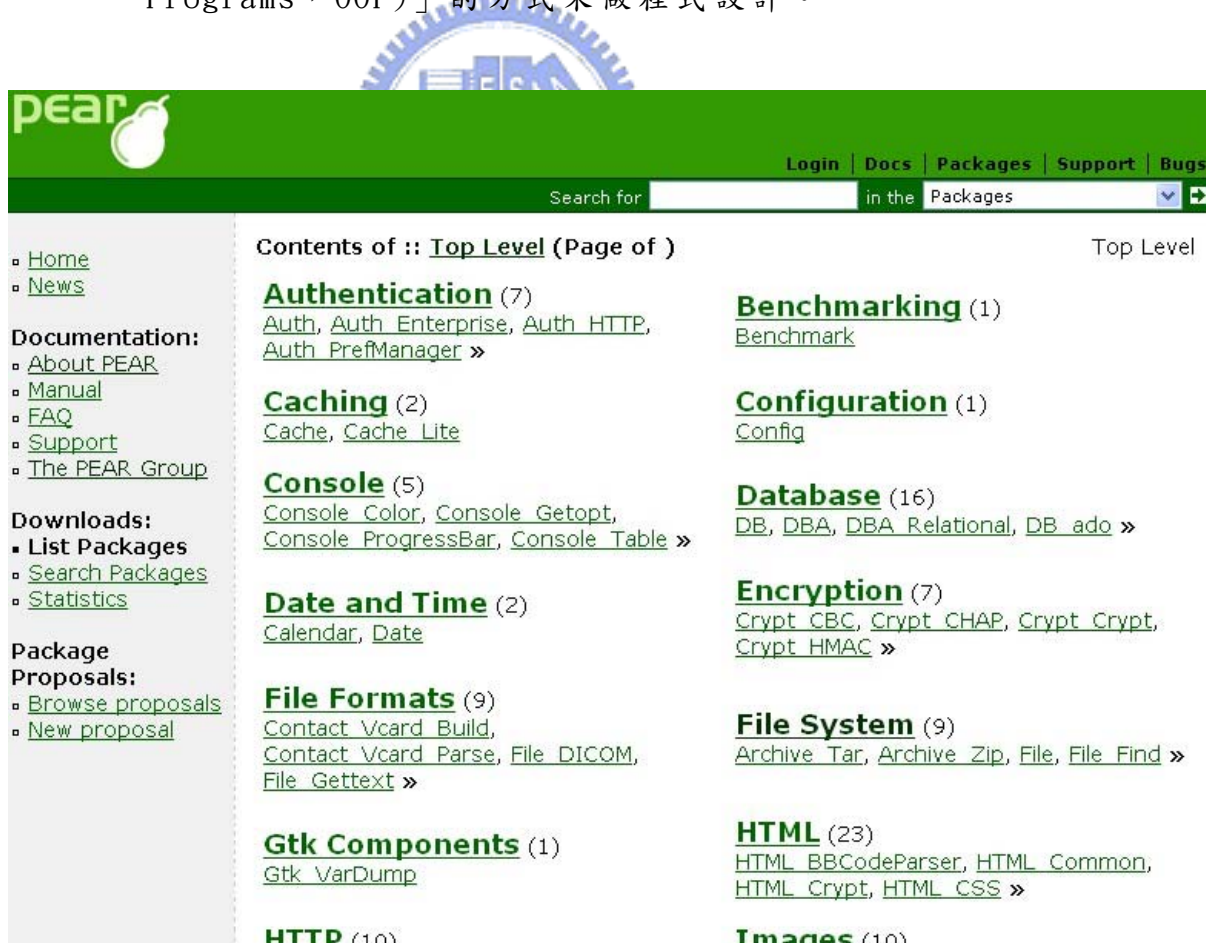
Programs，OOP)」的方式來做程式設計。

pear

Login | Docs | Packages | Support | Bugs

Search for in the Packages

▫ Home
▫ News

Documentation:
▫ About PEAR
▫ Manual
▫ FAQ
▫ Support
▫ The PEAR Group

Downloads:
▪ List Packages
▫ Search Packages
▫ Statistics

Package Proposals:
▫ Browse proposals
▫ New proposal

Contents of :: Top Level (Page of )

Top Level

Authentication (7)
Auth, Auth Enterprise, Auth HTTP, Auth PrefManager »

Benchmarking (1)
Benchmark

Caching (2)
Cache, Cache Lite

Configuration (1)
Config

Console (5)
Console Color, Console Getopt, Console ProgressBar, Console Table »

Database (16)
DB, DBA, DBA Relational, DB ado »

Date and Time (2)
Calendar, Date

Encryption (7)
Crypt CBC, Crypt CHAP, Crypt Crypt, Crypt HMAC »

File Formats (9)
Contact Vcard Build, Contact Vcard Parse, File DICOM, File Gettext »

File System (9)
Archive Tar, Archive Zip, File, File Find »

Gtk Components (1)
Gtk VarDump

HTML (23)
HTML BBCodeParser, HTML Common, HTML Crypt, HTML CSS »

HTTP (10)

Images (10)